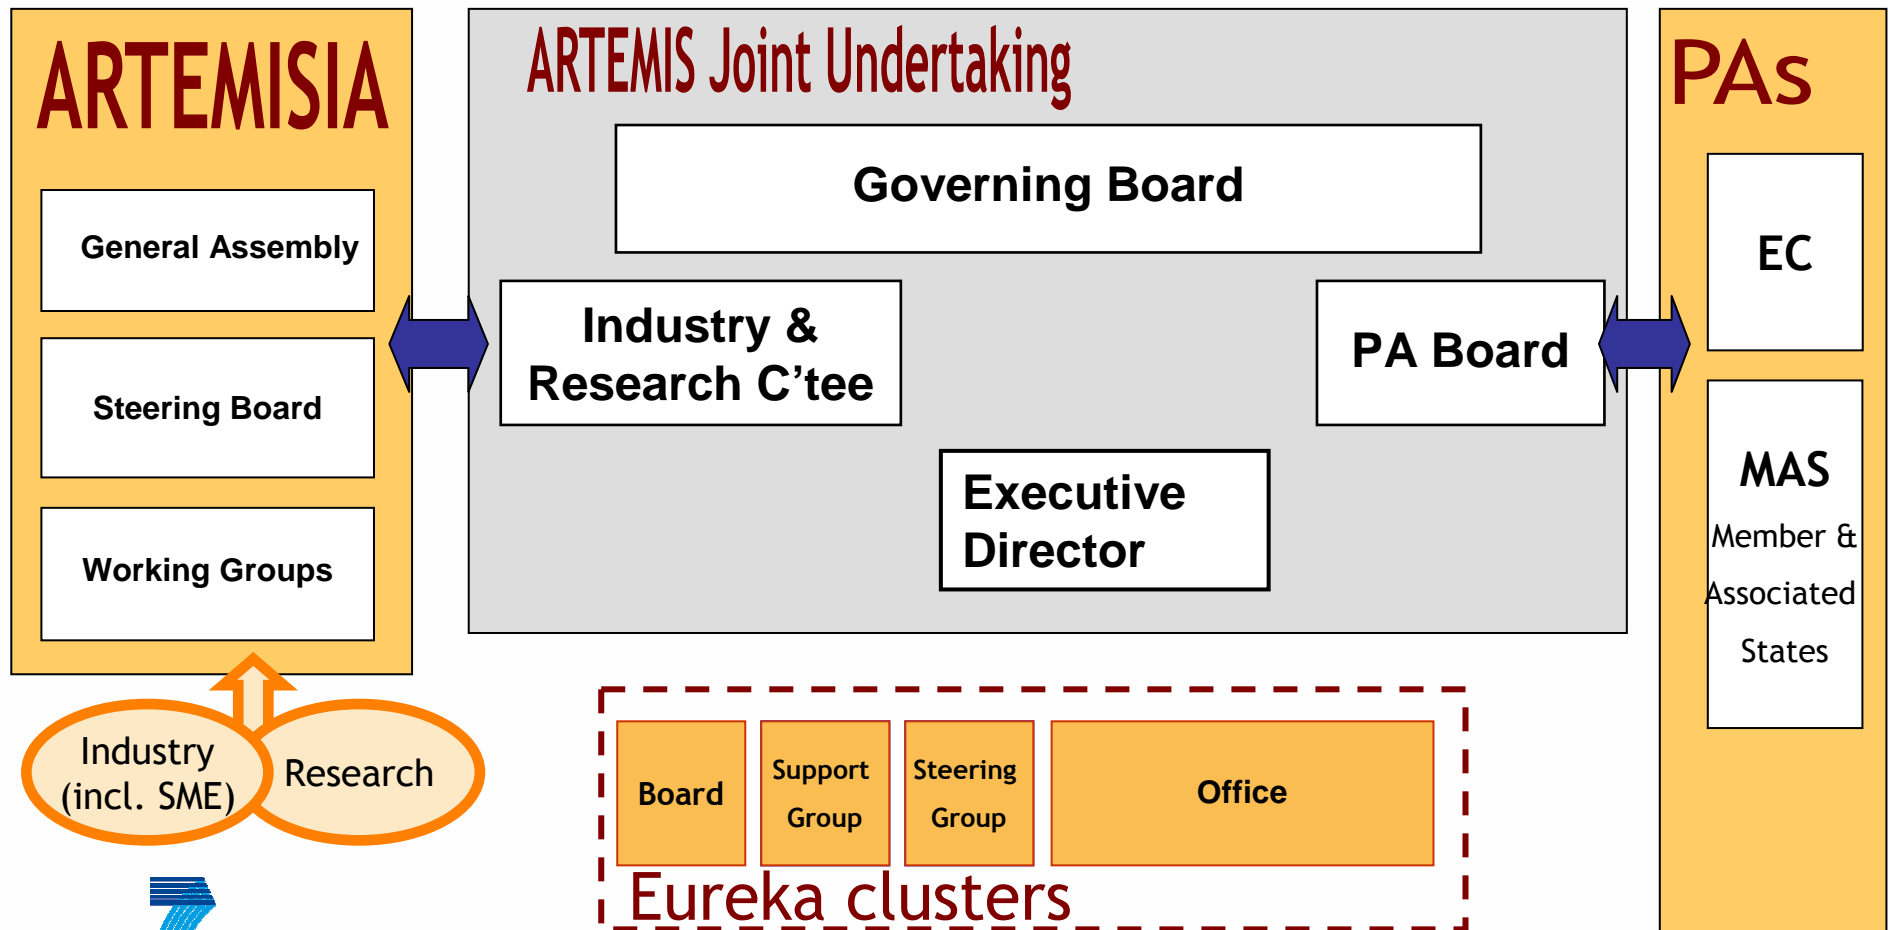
ARTEMISIA

General Assembly

Steering Board

Working Groups

Industry (incl. SME)

Research

ARTEMIS Joint Undertaking

Governing Board

Industry & Research C'tee

PA Board

Executive Director

PAs

EC

MAS

Member & Associated States

Board

Support Group

Steering Group

Office

Eureka clusters